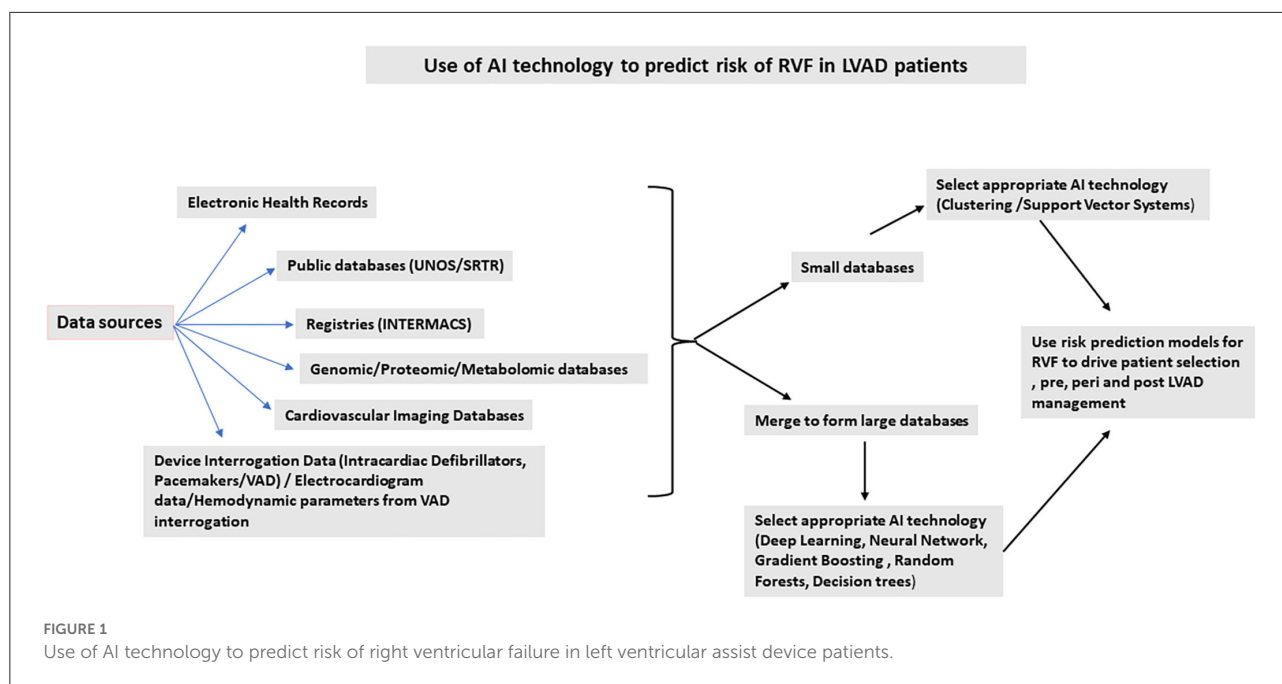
Use of AI technology to predict risk of RVF in LVAD patients

Data sources

Electronic Health Records

Public databases (UNOS/SRTR)

Registries (INTERMACS)

Genomic/Proteomic/Metabolomic databases

Cardiovascular Imaging Databases

Device Interrogation Data (Intracardiac Defibrillators, Pacemakers/VAD) / Electrocardiogram data/Hemodynamic parameters from VAD interrogation

Small databases

Select appropriate AI technology (Clustering /Support Vector Systems)

Merge to form large databases

Select appropriate AI technology (Deep Learning, Neural Network, Gradient Boosting , Random Forests, Decision trees)

Use risk prediction models for RVF to drive patient selection , pre, peri and post LVAD management

FIGURE 1
Use of AI technology to predict risk of right ventricular failure in left ventricular assist device patients.